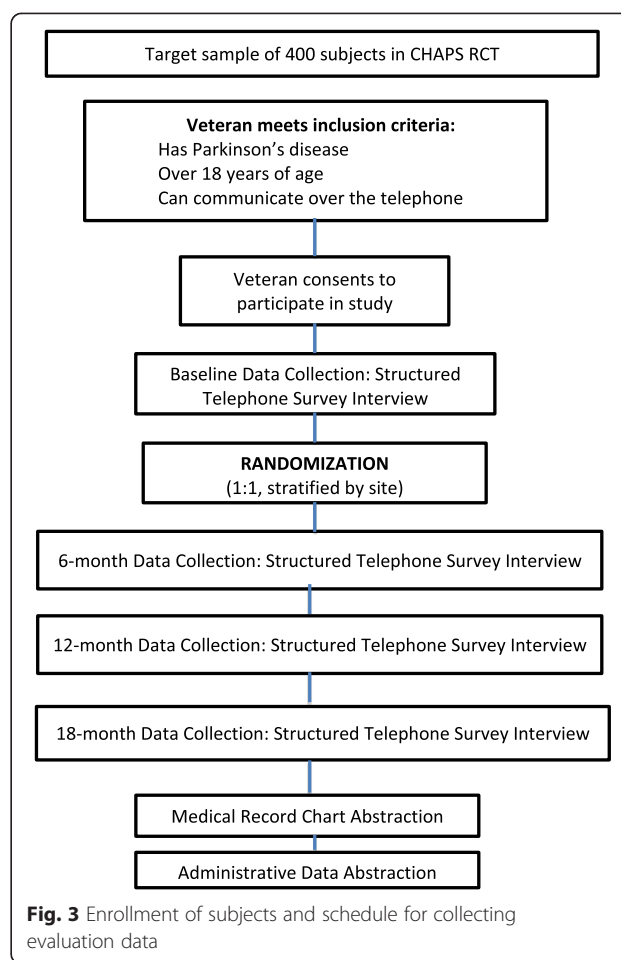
Target sample of 400 subjects in CHAPS RCT

**Veteran meets inclusion criteria:**
Has Parkinson's disease
Over 18 years of age
Can communicate over the telephone

Veteran consents to participate in study

Baseline Data Collection: Structured Telephone Survey Interview

**RANDOMIZATION**
(1:1, stratified by site)

6-month Data Collection: Structured Telephone Survey Interview

12-month Data Collection: Structured Telephone Survey Interview

18-month Data Collection: Structured Telephone Survey Interview

Medical Record Chart Abstraction

Administrative Data Abstraction

**Fig. 3** Enrollment of subjects and schedule for collecting evaluation data